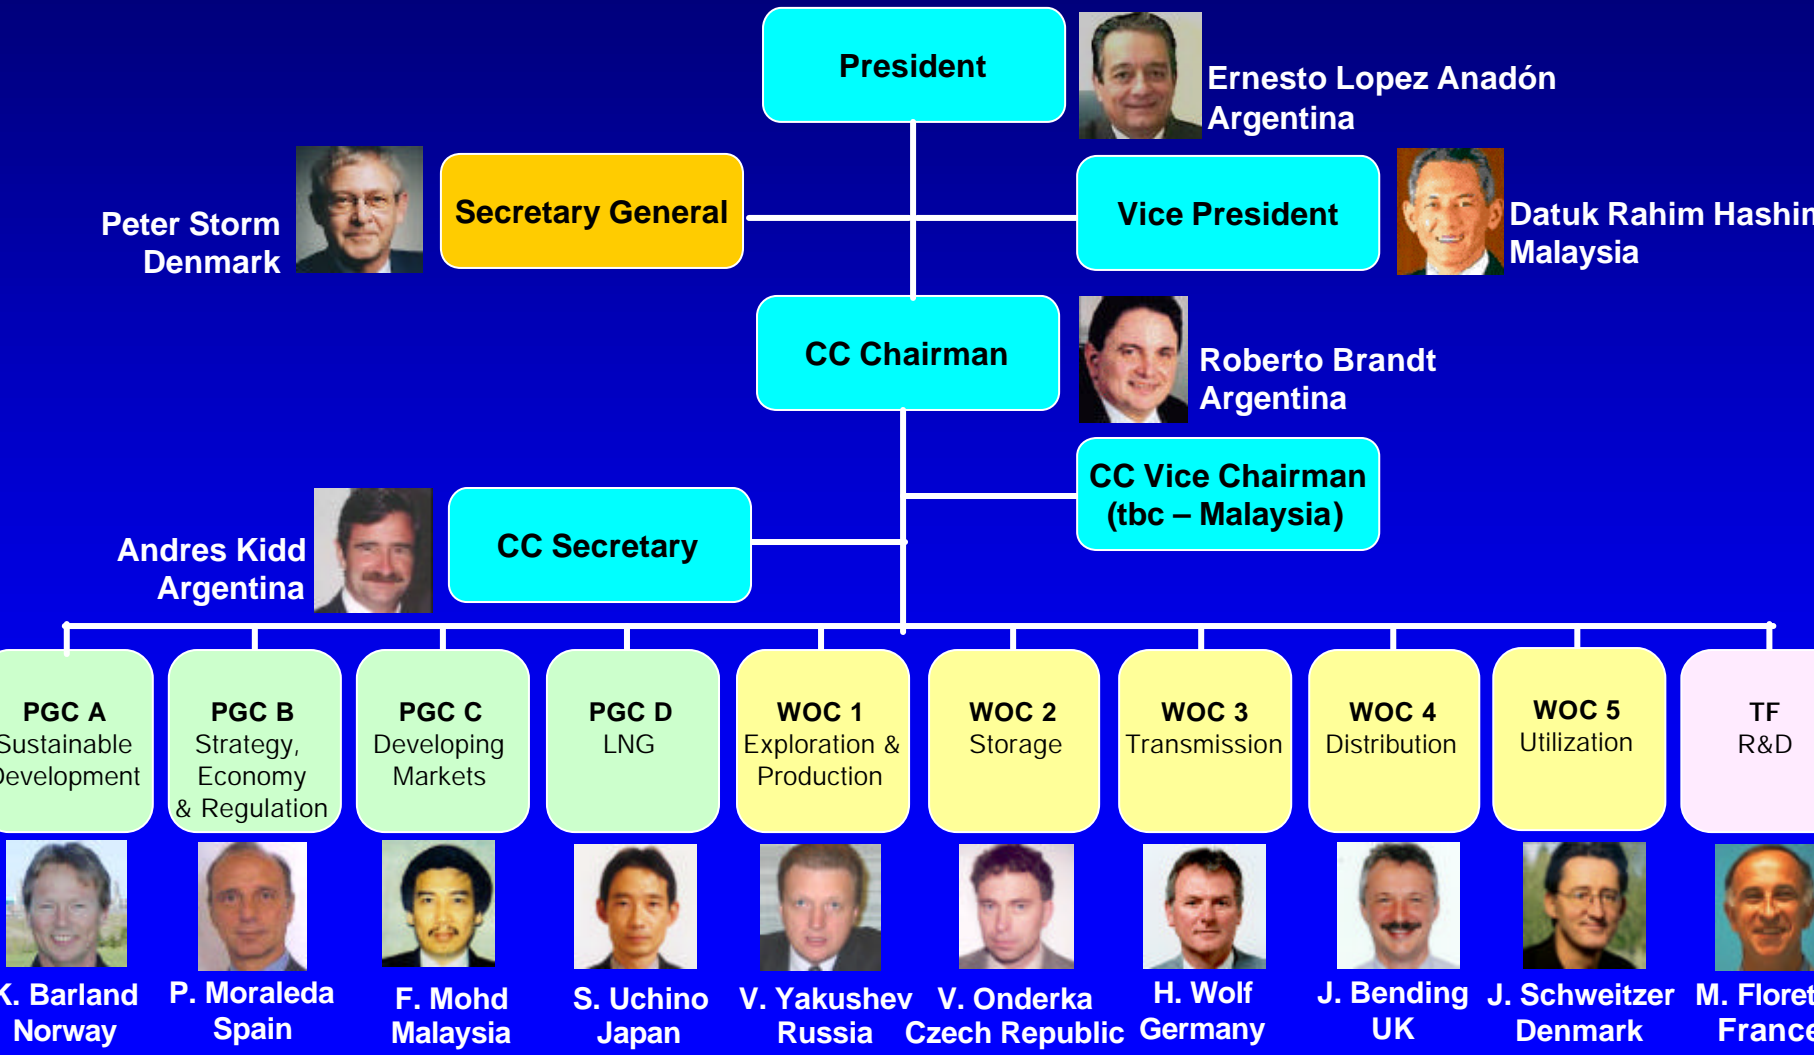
President

Ernesto Lopez Anadón
Argentina

Peter Storm
Denmark

Secretary General

Vice President

Datuk Rahim Hashin
Malaysia

CC Chairman

Roberto Brandt
Argentina

CC Vice Chairman
(tbc – Malaysia)

Andres Kidd
Argentina

CC Secretary

PGC A
Sustainable
Development

PGC B
Strategy,
Economy
& Regulation

PGC C
Developing
Markets

PGC D
LNG

WOC 1
Exploration &
Production

WOC 2
Storage

WOC 3
Transmission

WOC 4
Distribution

WOC 5
Utilization

TF
R&D

K. Barland
Norway

P. Moraleda
Spain

F. Mohd
Malaysia

S. Uchino
Japan

V. Yakushev
Russia

V. Onderka
Czech Republic

H. Wolf
Germany

J. Bending
UK

J. Schweitzer
Denmark

M. Floret
France